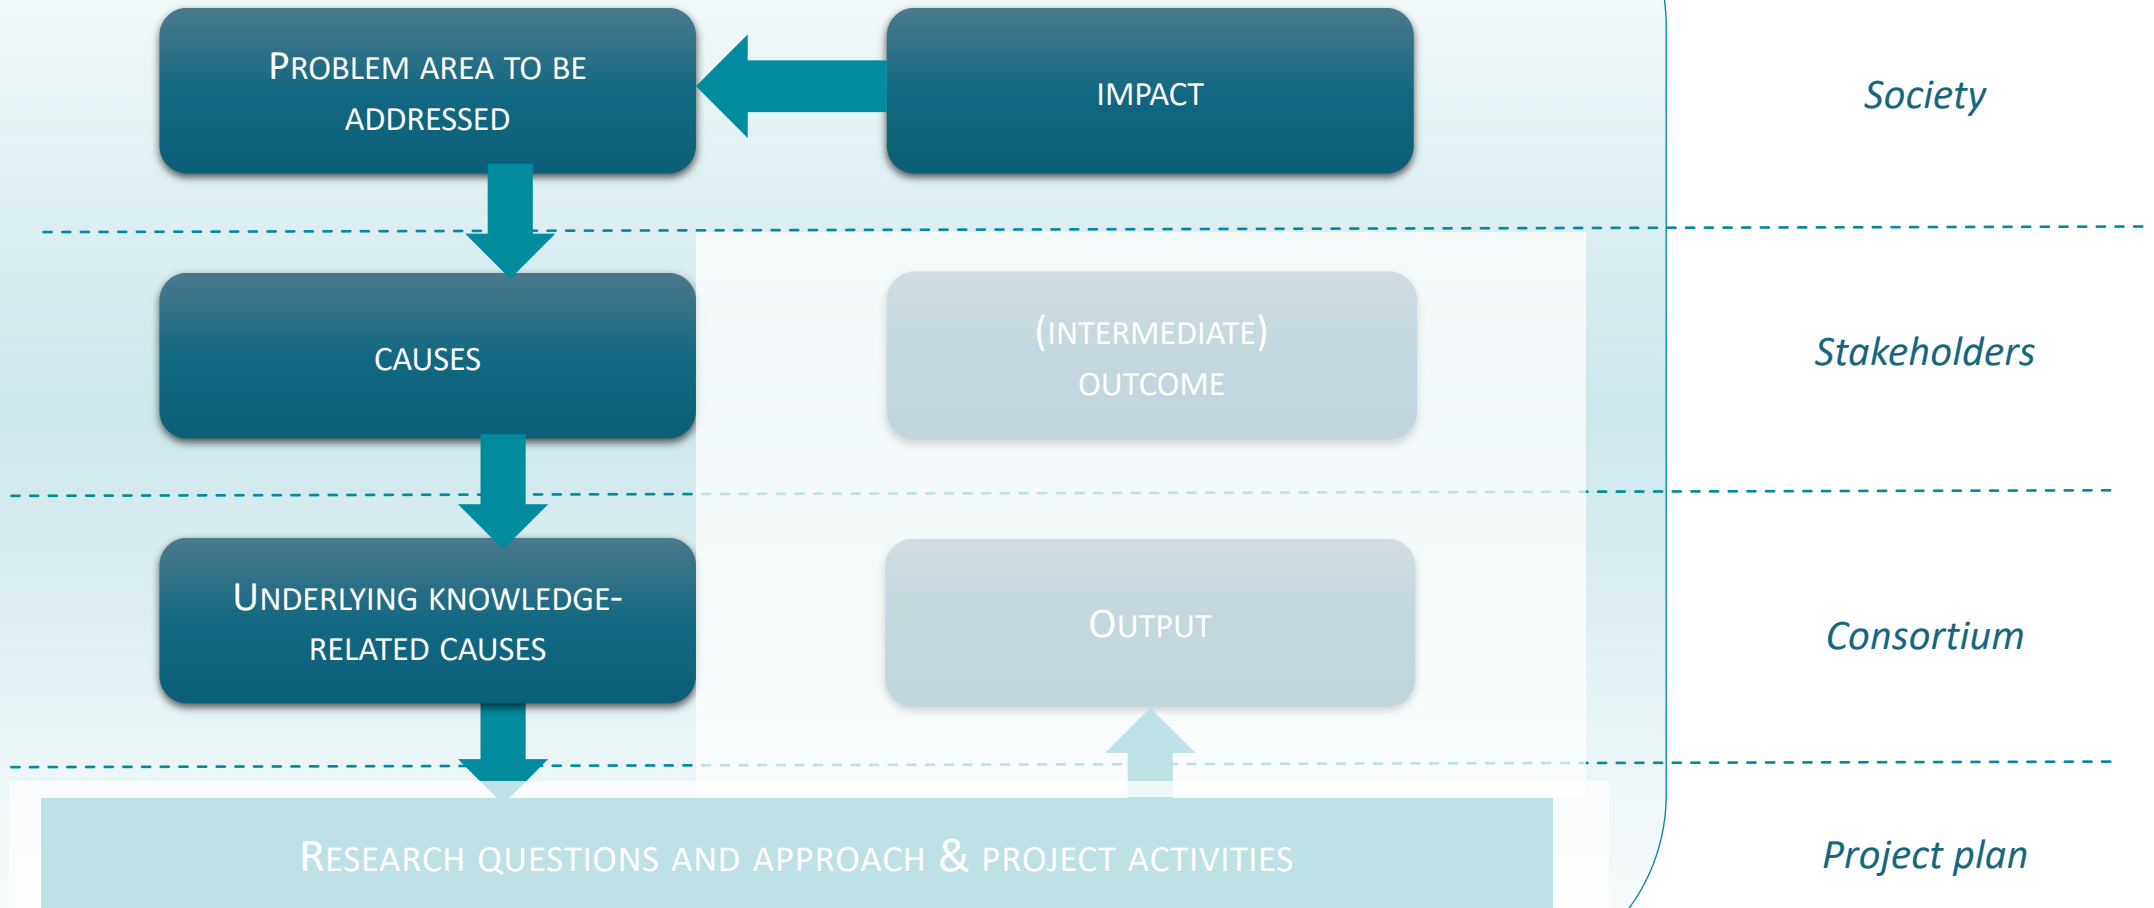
PROBLEM AREA TO BE ADDRESSED

IMPACT

Society

CAUSES

(INTERMEDIATE) OUTCOME

Stakeholders

UNDERLYING KNOWLEDGE-RELATED CAUSES

OUTPUT

Consortium

RESEARCH QUESTIONS AND APPROACH & PROJECT ACTIVITIES

Project plan